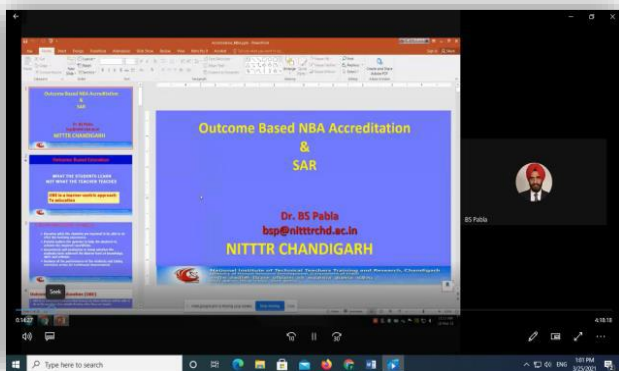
Outcome Based NBA Accreditation
&
SAR

Dr. BS Pabla
bsp@nitttrchd.ac.in
NITTTR CHANDIGARH

National Institute of Technical Teachers Training and Research, Chandigarh

Outcome Based NBA Accreditation
&
SAR
NITTTR CHANDIGARH

Outcome Based Education

WHAT THE STUDENTS LEARN
NOT WHAT THE TEACHER TEACHES

OBE is a learner centric approach To education

BS Pabla

4:10:18

Type here to search

1:01 PM
ENG